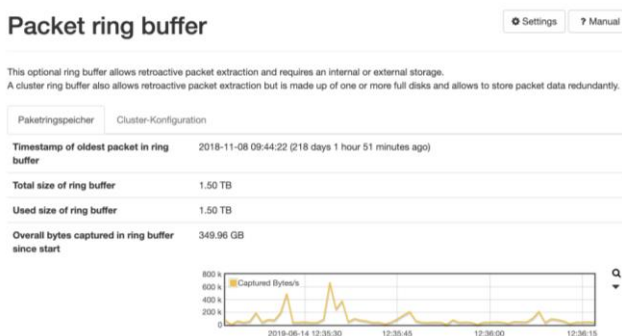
Packet ring buffer

Settings ? Manual

This optional ring buffer allows retroactive packet extraction and requires an internal or external storage.
A cluster ring buffer also allows retroactive packet extraction but is made up of one or more full disks and allows to store packet data redundantly.

Paketringspeicher Cluster-Konfiguration

| | |
|---|---|
| Timestamp of oldest packet in ring buffer | 2018-11-08 09:44:22 (218 days 1 hour 51 minutes ago) |
| Total size of ring buffer | 1.50 TB |
| Used size of ring buffer | 1.50 TB |
| Overall bytes captured in ring buffer since start | 349.96 GB |

800 k
600 k
400 k
200 k
0
Captured Bytes/s
2019-06-14 12:35:30 12:35:45 12:36:00 12:36:15